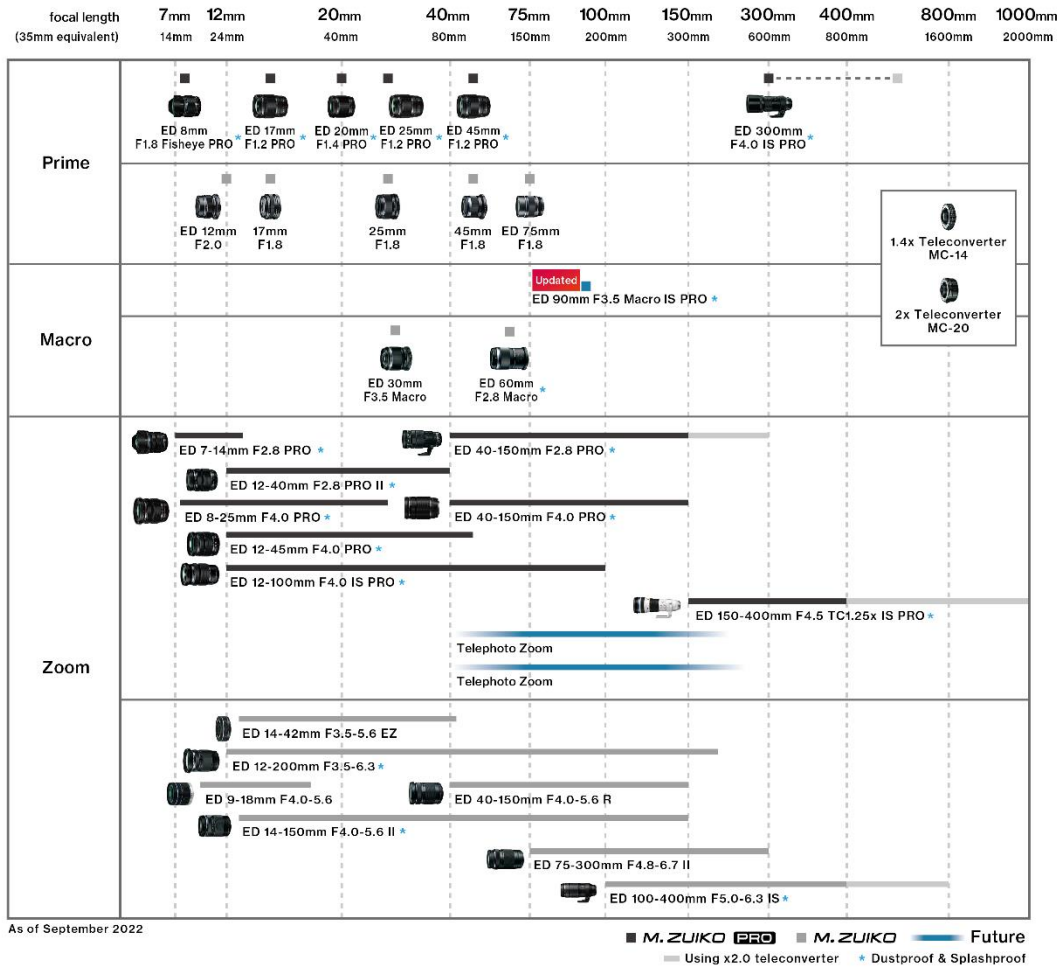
focal length (35mm equivalent)

| 7mm | 12mm | 20mm | 40mm | 75mm | 100mm | 150mm | 300mm | 400mm | 800mm | 1000mm |
|---|---|---|---|---|---|---|---|---|---|---|
| 14mm | 24mm | 40mm | 80mm | 150mm | 200mm | 300mm | 600mm | 800mm | 1600mm | 2000mm |

Prime

ED 8mm F1.8 Fisheye PRO *
ED 17mm F1.2 PRO *
ED 20mm F1.4 PRO *
ED 25mm F1.2 PRO *
ED 45mm F1.2 PRO *
ED 300mm F4.0 IS PRO *

ED 12mm F2.0
17mm F1.8
25mm F1.8
45mm F1.8
ED 75mm F1.8

1.4x Teleconverter MC-14
2x Teleconverter MC-20

Macro

Updated
ED 90mm F3.5 Macro IS PRO *

ED 30mm F3.5 Macro
ED 60mm F2.8 Macro *

Zoom

ED 7-14mm F2.8 PRO *
ED 40-150mm F2.8 PRO *
ED 12-40mm F2.8 PRO II *
ED 8-25mm F4.0 PRO *
ED 40-150mm F4.0 PRO *
ED 12-45mm F4.0 PRO *
ED 12-100mm F4.0 IS PRO *
ED 150-400mm F4.5 TC1.25x IS PRO *
Telephoto Zoom
Telephoto Zoom

ED 14-42mm F3.5-5.6 EZ
ED 12-200mm F3.5-6.3 *
ED 9-18mm F4.0-5.6
ED 40-150mm F4.0-5.6 R
ED 14-150mm F4.0-5.6 II *
ED 75-300mm F4.8-6.7 II
ED 100-400mm F5.0-6.3 IS *

As of September 2022

M.ZUIKO PRO   M.ZUIKO   Future
Using x2.0 teleconverter   * Dustproof & Splashproof